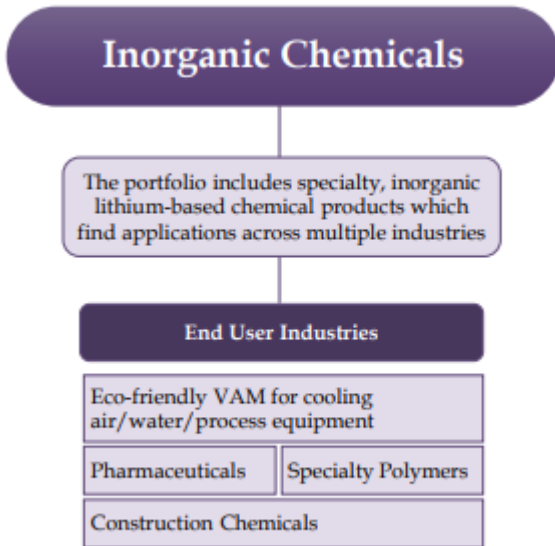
Inorganic Chemicals

The portfolio includes specialty, inorganic lithium-based chemical products which find applications across multiple industries

End User Industries

Eco-friendly VAM for cooling air/water/process equipment

Pharmaceuticals

Specialty Polymers

Construction Chemicals